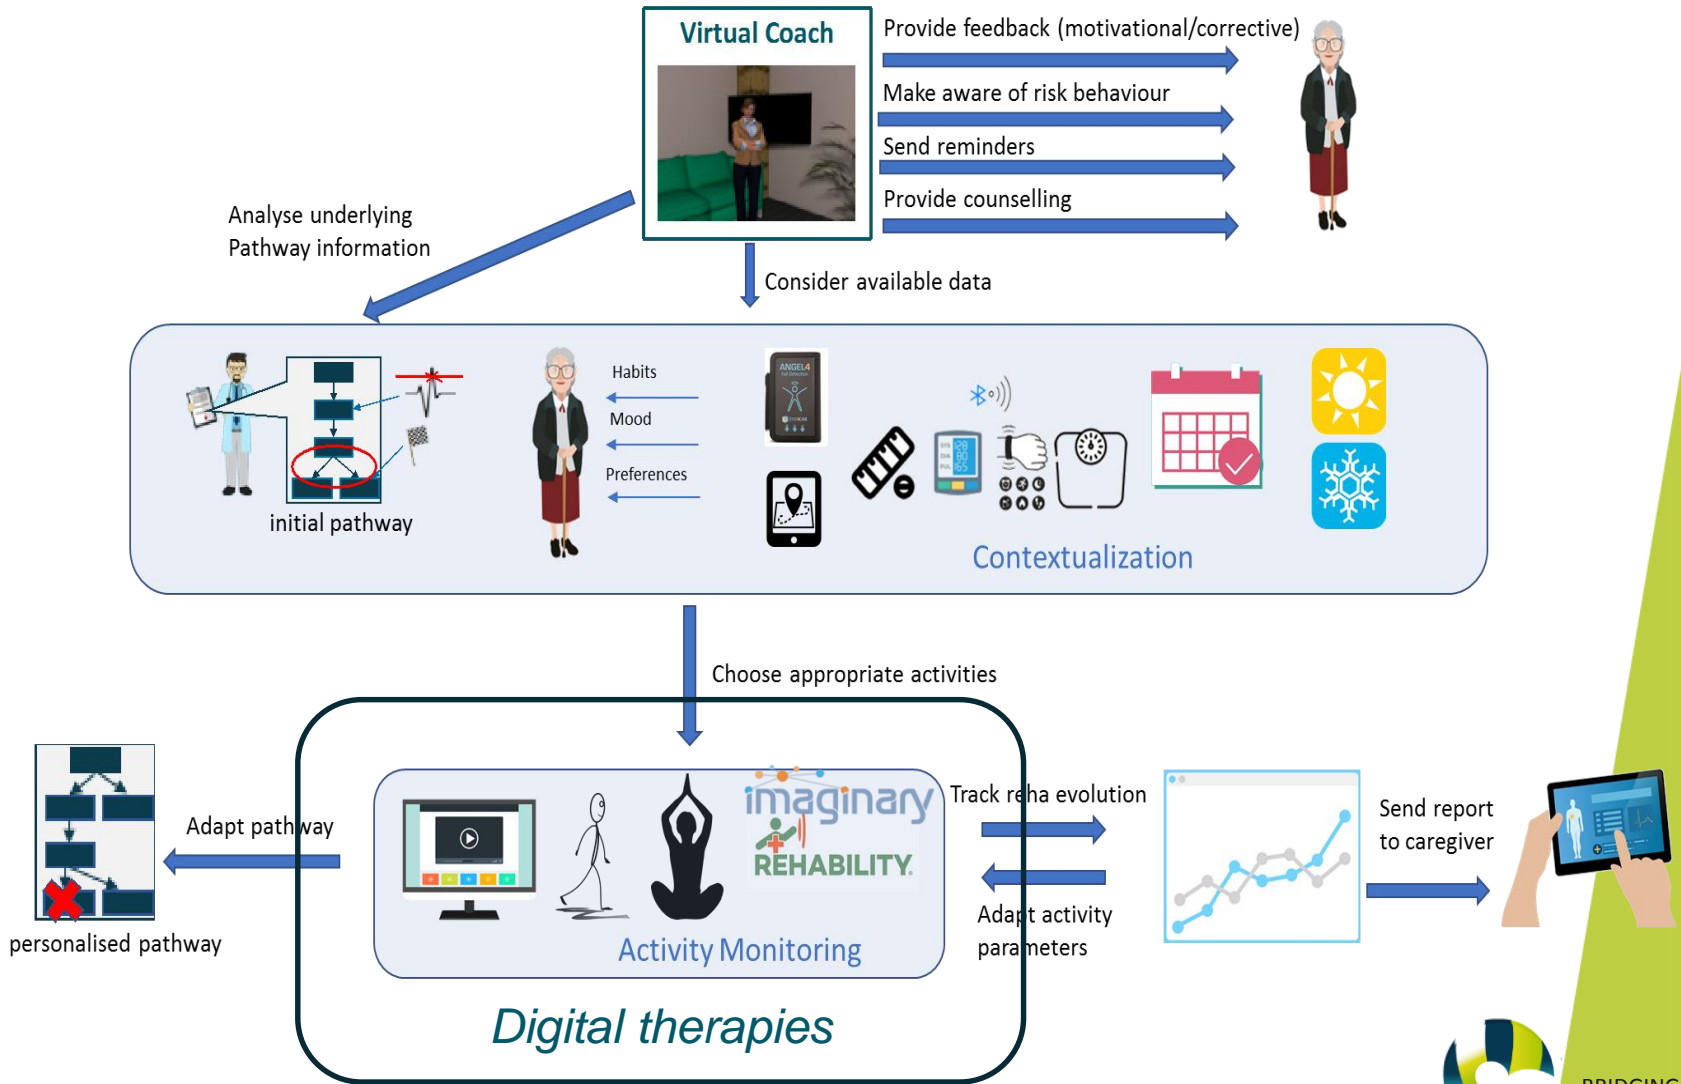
Virtual Coach

Provide feedback (motivational/corrective)

Make aware of risk behaviour

Send reminders

Provide counselling

Analyse underlying Pathway information

Consider available data

initial pathway

Habits

Mood

Preferences

ANGEL4

Contextualization

Choose appropriate activities

Adapt pathway

personalised pathway

imaginary REHABILITY

Activity Monitoring

Digital therapies

Track reha evolution

Adapt activity parameters

Send report to caregiver

BRIDGING